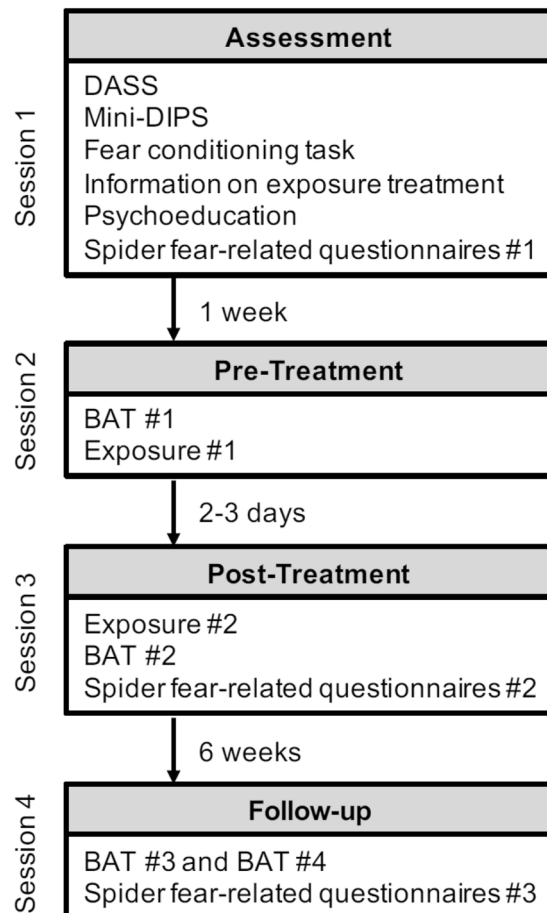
Session 1

Assessment

DASS
Mini-DIPS
Fear conditioning task
Information on exposure treatment
Psychoeducation
Spider fear-related questionnaires #1

1 week

Session 2

Pre-Treatment

BAT #1
Exposure #1

2-3 days

Session 3

Post-Treatment

Exposure #2
BAT #2
Spider fear-related questionnaires #2

6 weeks

Session 4

Follow-up

BAT #3 and BAT #4
Spider fear-related questionnaires #3